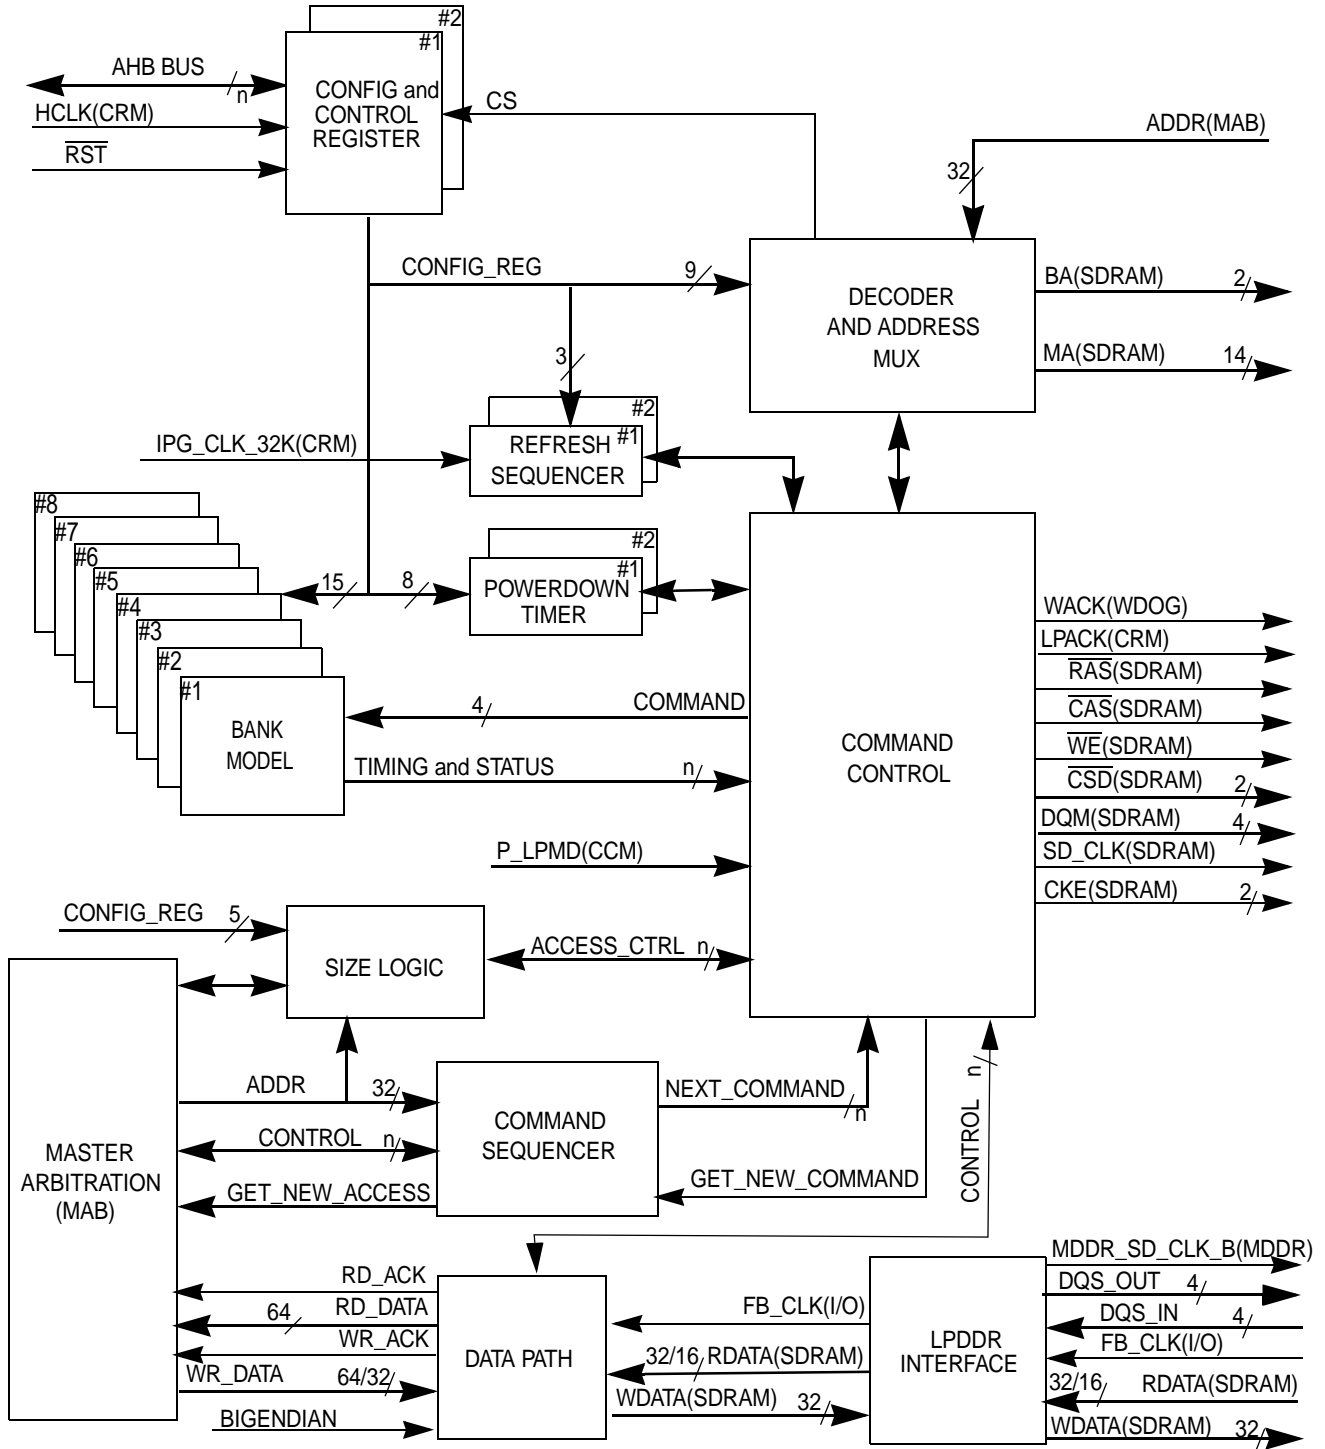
#2
#1
CONFIG and CONTROL REGISTER

AHB BUS
n
HCLK(CRM)
$\overline{RST}$
CS
ADDR(MAB)
32
CONFIG_REG
9
3
DECODER AND ADDRESS MUX
BA(SDRAM)
2
MA(SDRAM)
14
IPG_CLK_32K(CRM)
#2
#1
REFRESH SEQUENCER
#8
#7
#6
#5
#4
#3
#2
#1
BANK MODEL
15
8
#2
#1
POWERDOWN TIMER
COMMAND CONTROL
WACK(WDOG)
LPACK(CRM)
$\overline{RAS}$(SDRAM)
$\overline{CAS}$(SDRAM)
$\overline{WE}$(SDRAM)
$\overline{CSD}$(SDRAM)
2
DQM(SDRAM)
4
SD_CLK(SDRAM)
CKE(SDRAM)
2
4
COMMAND
TIMING and STATUS
n
P_LPMD(CCM)
CONFIG_REG
5
SIZE LOGIC
ACCESS_CTRL
n
MASTER ARBITRATION (MAB)
ADDR
32
COMMAND SEQUENCER
NEXT_COMMAND
n
CONTROL
n
GET_NEW_ACCESS
GET_NEW_COMMAND
CONTROL
n
RD_ACK
RD_DATA
64
WR_ACK
WR_DATA
64/32
BIGENDIAN
DATA PATH
FB_CLK(I/O)
32/16
RDATA(SDRAM)
WDATA(SDRAM)
32
LPDDR INTERFACE
MDDR_SD_CLK_B(MDDR)
DQS_OUT
4
DQS_IN
4
FB_CLK(I/O)
32/16
RDATA(SDRAM)
WDATA(SDRAM)
32